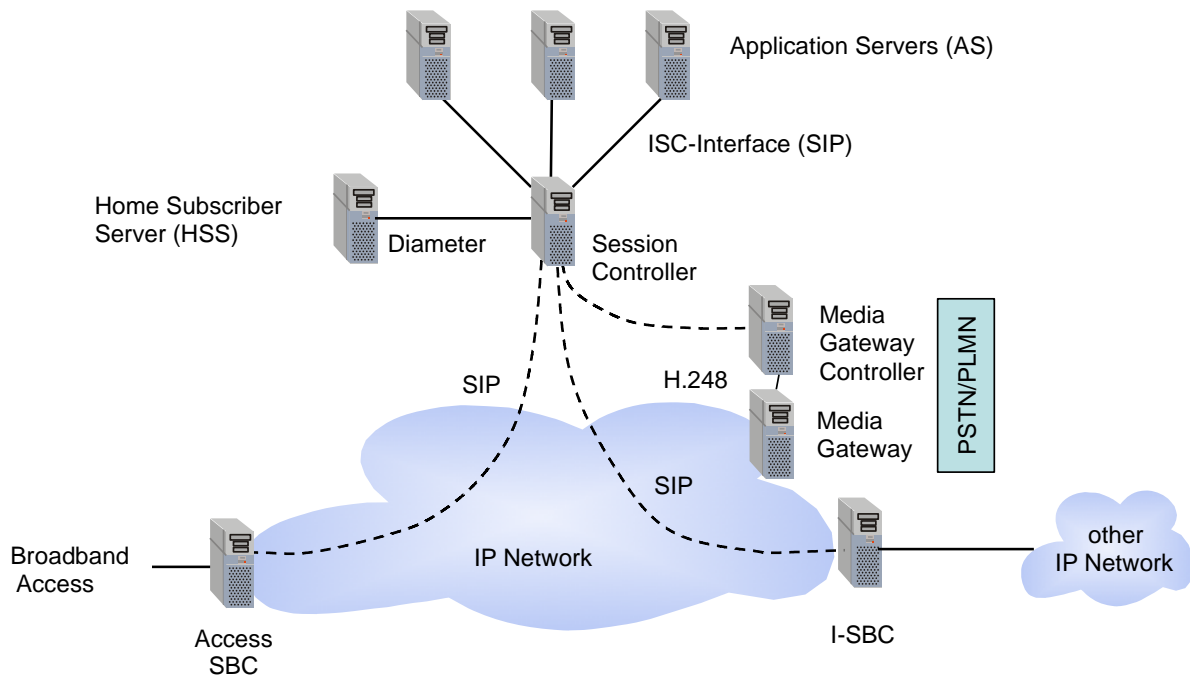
Application Servers (AS)

ISC-Interface (SIP)

Home Subscriber Server (HSS)

Diameter

Session Controller

Media Gateway Controller

PSTN/PLMN

SIP

H.248

Media Gateway

SIP

Broadband Access

IP Network

other IP Network

Access SBC

I-SBC